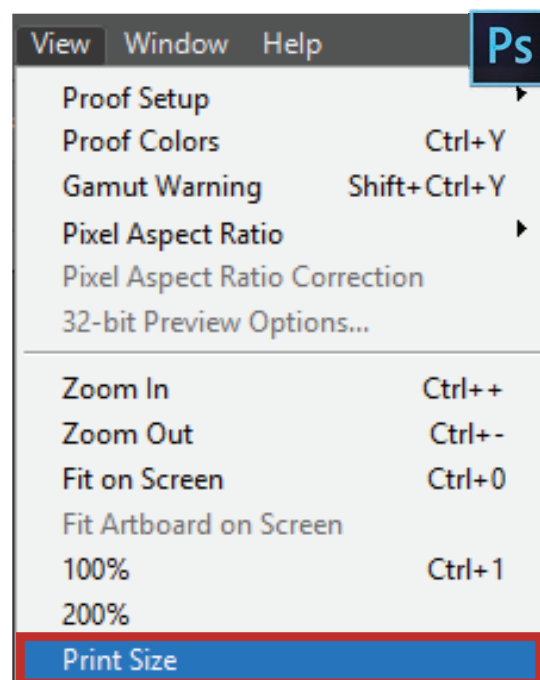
View Window Help Ps

Proof Setup
Proof Colors Ctrl+Y
Gamut Warning Shift+Ctrl+Y
Pixel Aspect Ratio
Pixel Aspect Ratio Correction
32-bit Preview Options...

Zoom In Ctrl++
Zoom Out Ctrl+-
Fit on Screen Ctrl+0
Fit Artboard on Screen
100% Ctrl+1
200%
Print Size